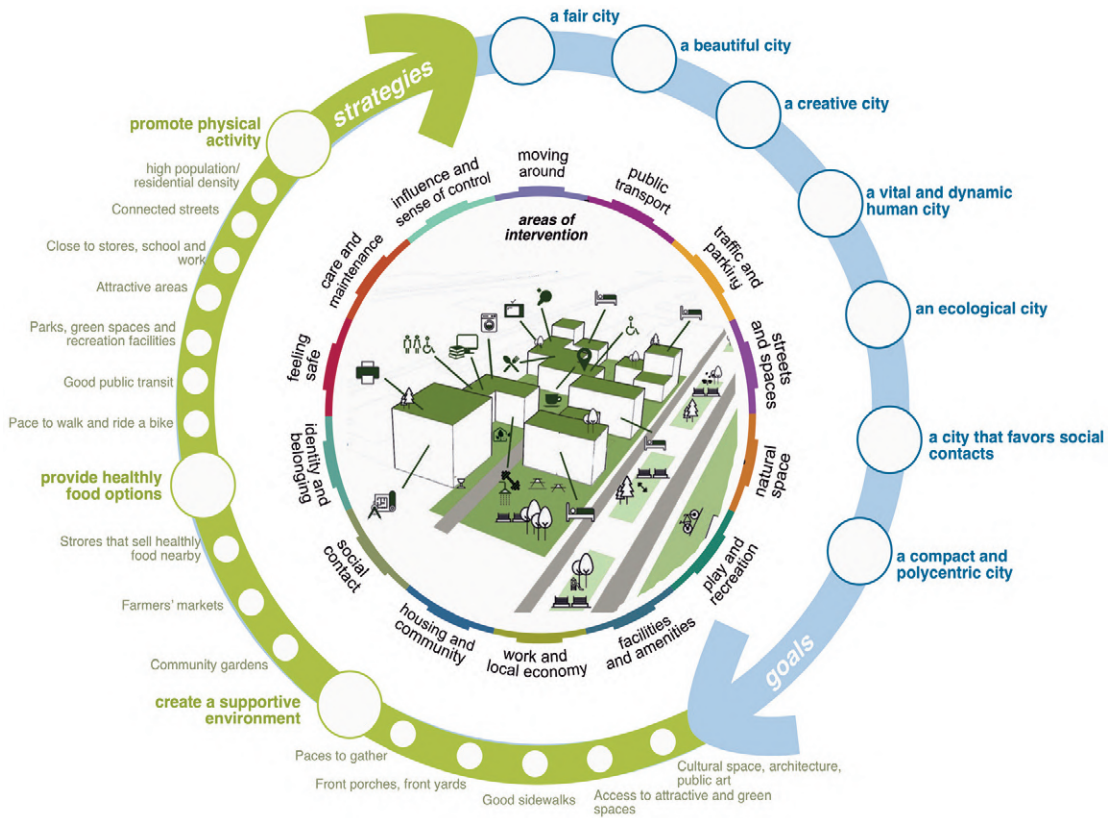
strategies

promote physical activity

high population/ residential density

Connected streets

Close to stores, school and work

Attractive areas

Parks, green spaces and recreation facilities

Good public transit

Pace to walk and ride a bike

provide healthly food options

Strores that sell healthly food nearby

Farmers' markets

Community gardens

create a supportive environment

Paces to gather

Front porches, front yards

Good sidewalks

Access to attractive and green spaces

Cultural space, architecture, public art

a fair city

a beautiful city

a creative city

a vital and dynamic human city

an ecological city

a city that favors social contacts

a compact and polycentric city

goals

areas of intervention

moving around

public transport

traffic and parking

streets and spaces

natural space

play and recreation

facilities and amenities

work and local economy

housing and community

social contact

identity and belonging

feeling safe

care and maintenance

influence and sense of control